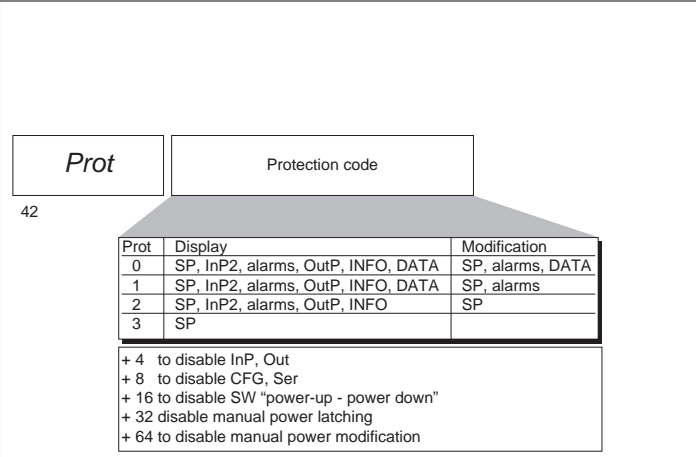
Prot

Protection code

42

| Prot | Display | Modification |
|---|---|---|
| 0 | SP, InP2, alarms, OutP, INFO, DATA | SP, alarms, DATA |
| 1 | SP, InP2, alarms, OutP, INFO, DATA | SP, alarms |
| 2 | SP, InP2, alarms, OutP, INFO | SP |
| 3 | SP | |

+ 4 to disable InP, Out
+ 8 to disable CFG, Ser
+ 16 to disable SW "power-up - power down"
+ 32 disable manual power latching
+ 64 to disable manual power modification